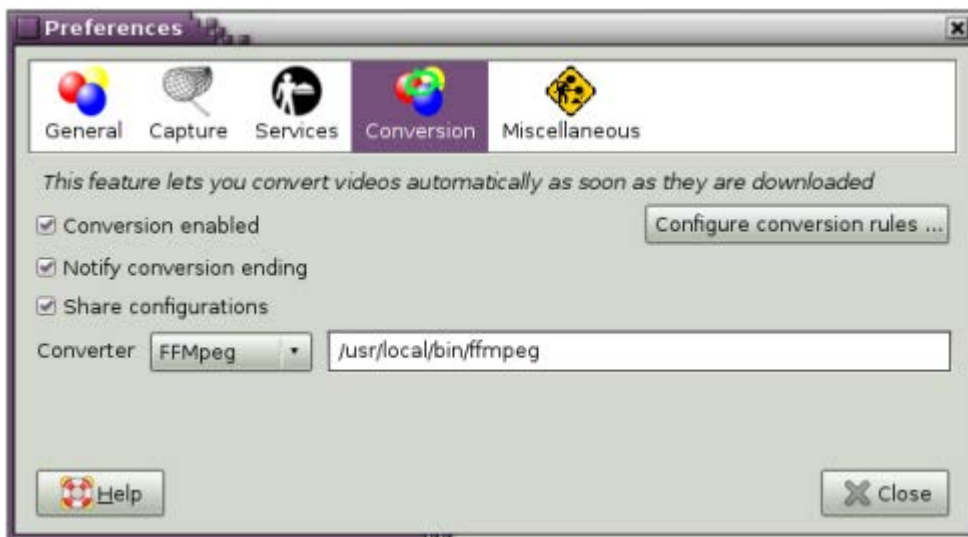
Preferences

General Capture Services Conversion Miscellaneous

This feature lets you convert videos automatically as soon as they are downloaded

Conversion enabled

Configure conversion rules ...

Notify conversion ending

Share configurations

Converter FFMpeg /usr/local/bin/ffmpeg

Help

Close